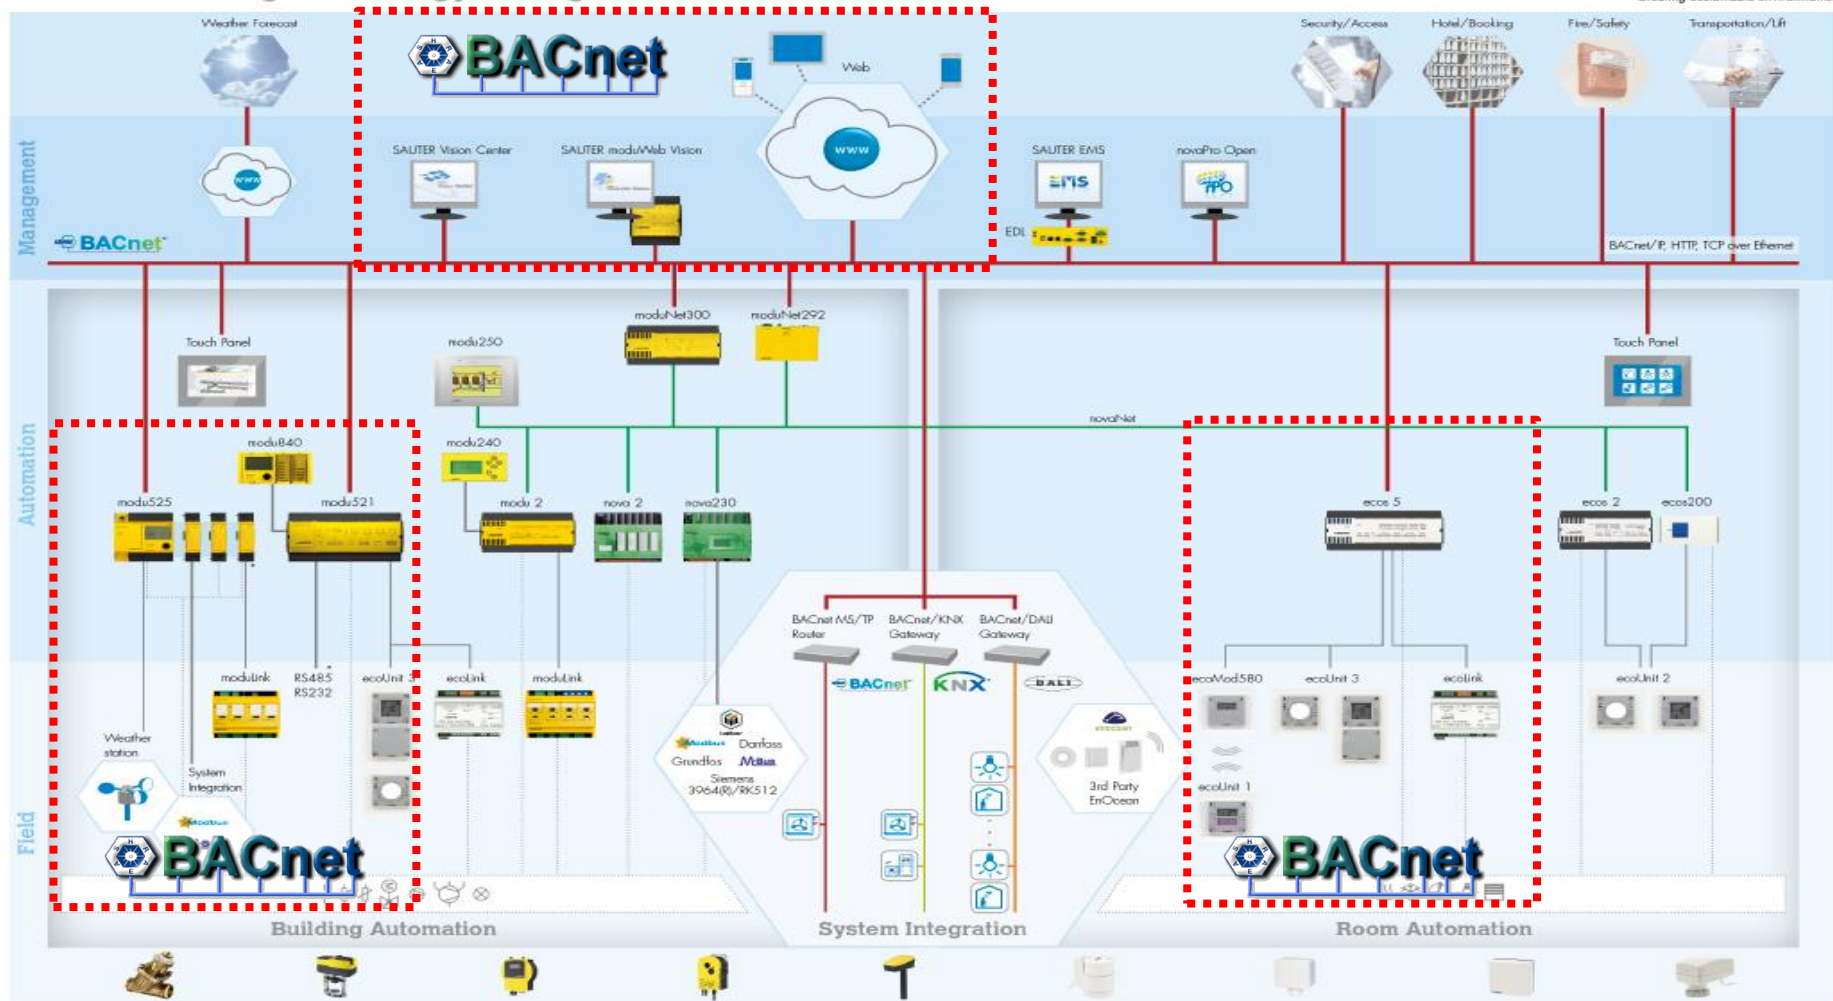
Weather Forecast

BACnet

Web

Security/Access

Hotel/Booking

Fire/Safety

Transportation/Lift

Management

SAUTER Vision Center

SAUTER moduWeb Vision

www

SAUTER EMS

novaPro Open

EMS

www

BACnet

EDL

BACnet/IP, HTTP, TCP over Ethernet

moduNet300

moduNet292

Touch Panel

modu250

Touch Panel

novaNet

Automation

modu840

modu240

modu525

modu521

modu 2

nova 2

nova230

ecos 5

ecos 2

ecos200

BACnet MS/TP Router

BACnet/KNX Gateway

BACnet/DALI Gateway

moduLink

RS485 RS232

ecoUnit 3

ecoLink

moduLink

BACnet

KNX

DALI

ecoMod580

ecoUnit 3

ecoLink

ecoUnit 2

Weather station

System Integration

Modbus

Danfoss

Grundfos

M-Bus

Siemens 3964(R)/RK512

3rd Party EnOcean

ecoUnit 1

Field

Modbus

BACnet

BACnet

Building Automation

System Integration

Room Automation